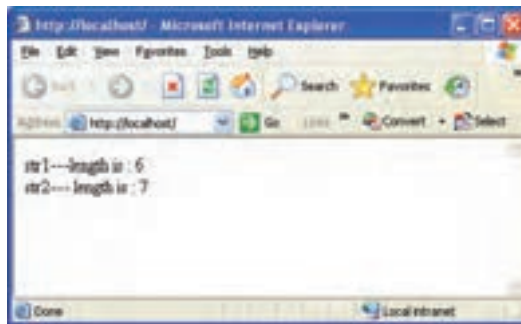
http://localhost/ - Microsoft Internet Explorer

File Edit View Favorites Tools Help

Back Search Favorites

Address http://localhost/ Go Links Convert Select

str1---length is : 6
str2--- length is : 7

Done Local intranet